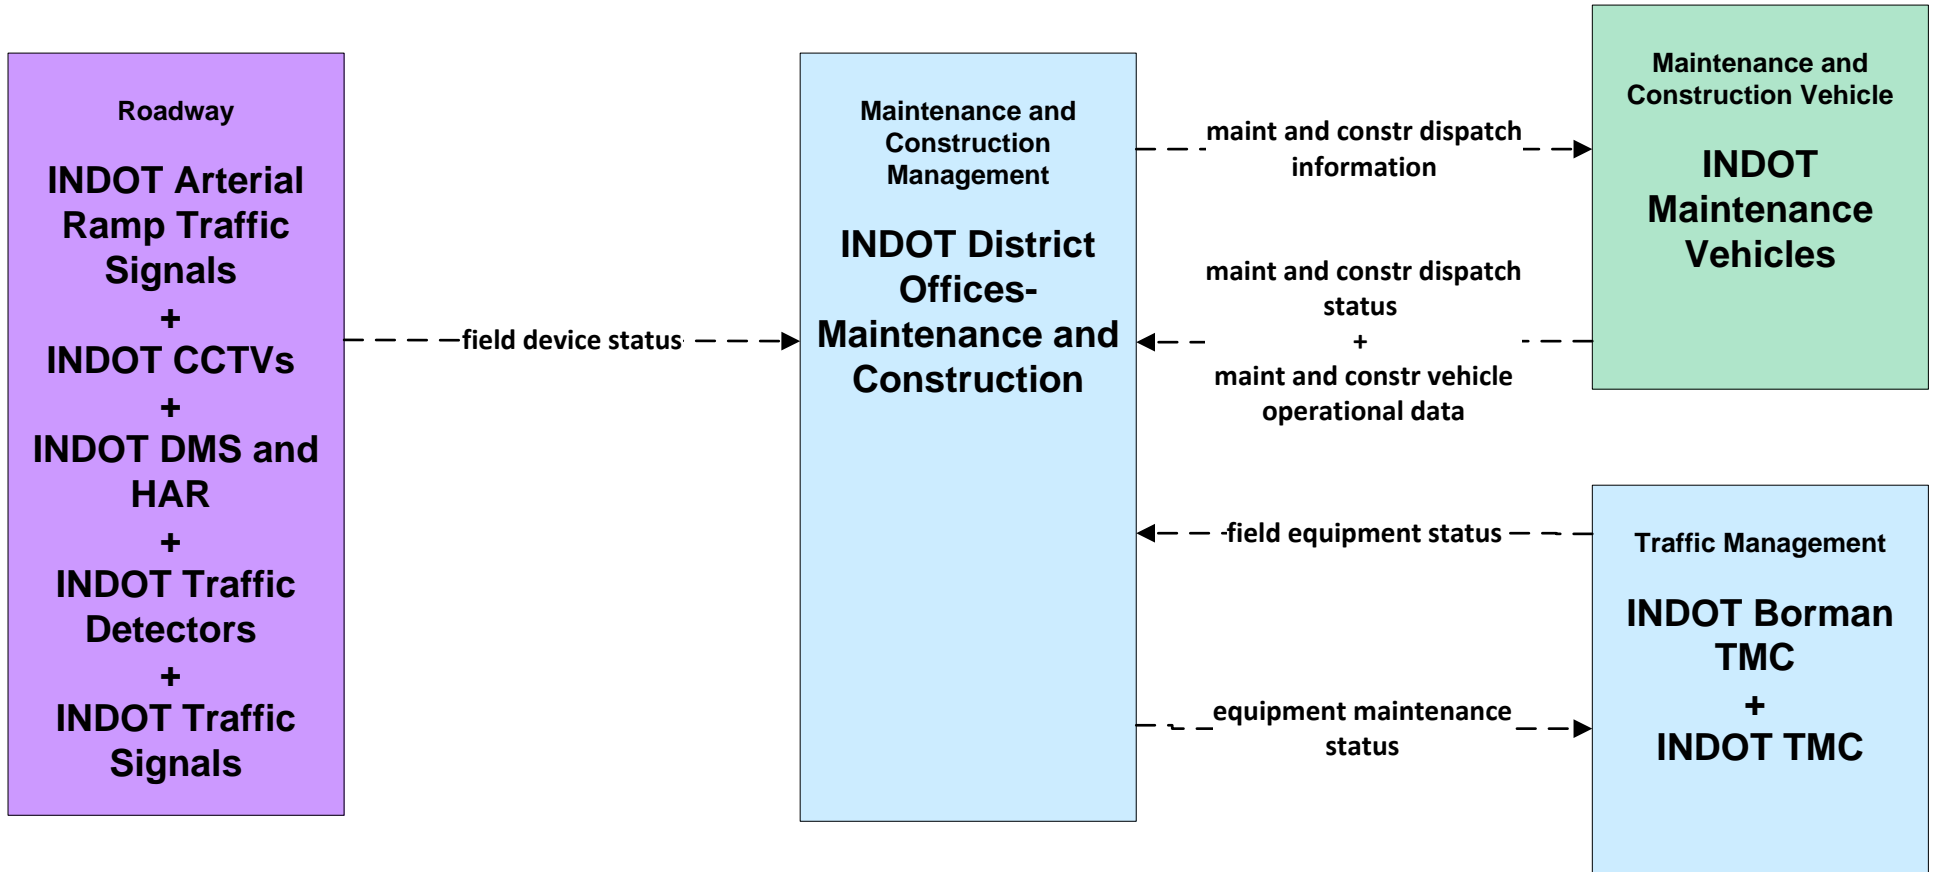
Roadway

INDOT Arterial Ramp Traffic Signals
+
INDOT CCTVs
+
INDOT DMS and HAR
+
INDOT Traffic Detectors
+
INDOT Traffic Signals

field device status

Maintenance and Construction Management

INDOT District Offices-Maintenance and Construction

maint and constr dispatch information

maint and constr dispatch status
+
maint and constr vehicle operational data

field equipment status

equipment maintenance status

Maintenance and Construction Vehicle

INDOT Maintenance Vehicles

Traffic Management

INDOT Borman TMC
+
INDOT TMC